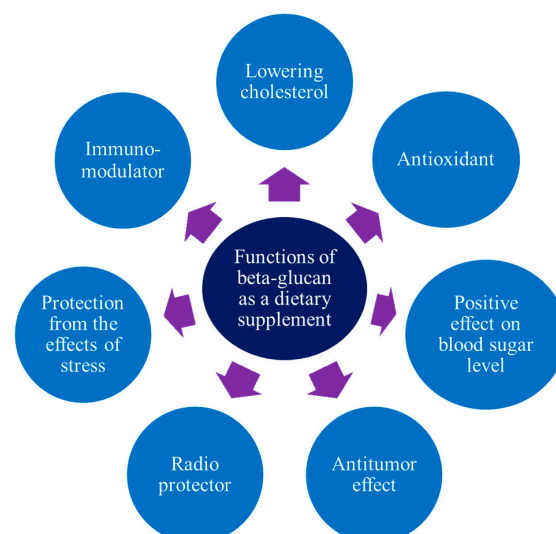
Functions of beta-glucan as a dietary supplement

Lowering cholesterol

Antioxidant

Positive effect on blood sugar level

Antitumor effect

Radio protector

Protection from the effects of stress

Immunomodulator